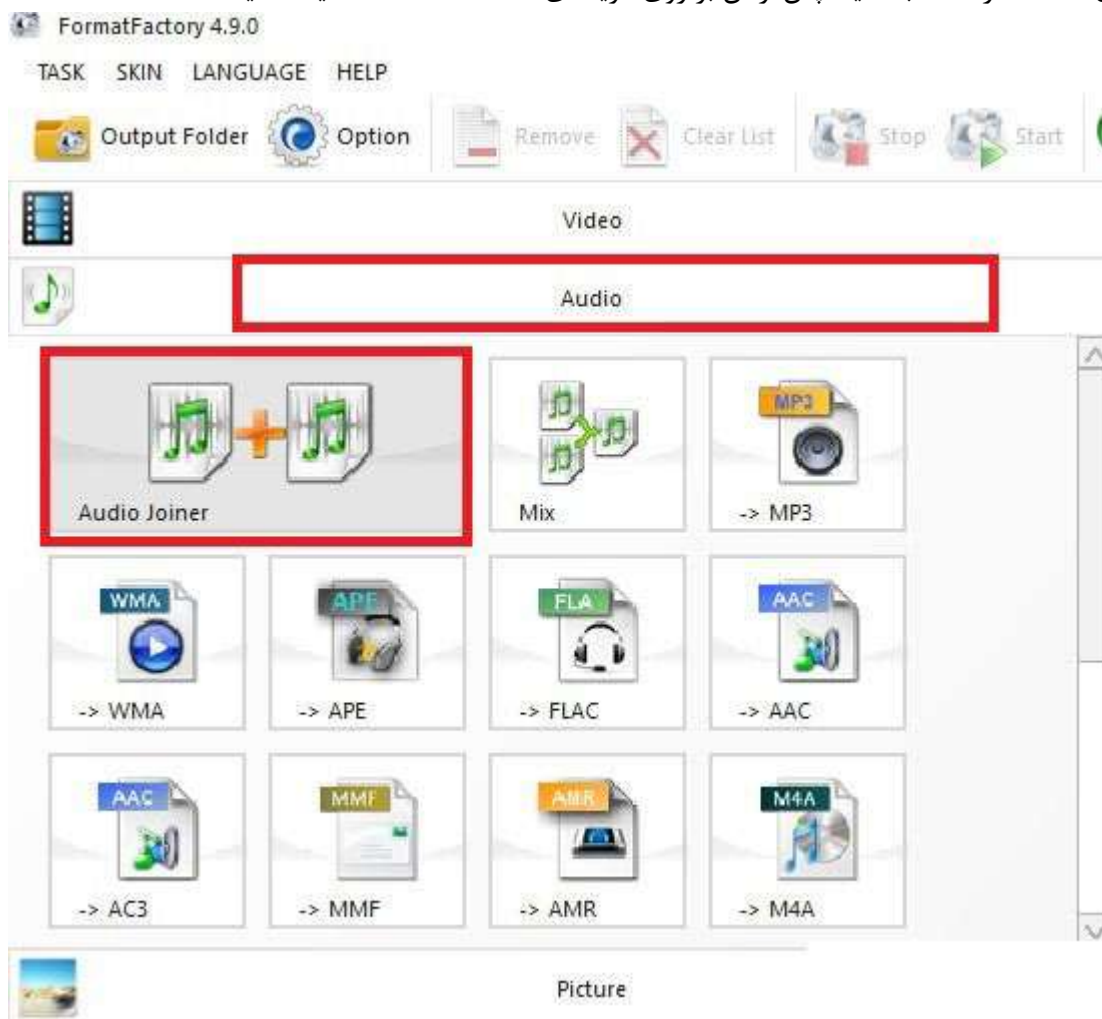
FormatFactory 4.9.0

TASK SKIN LANGUAGE HELP

Output Folder Option Remove Clear List Stop Start

Video

Audio

Audio Joiner

Mix

MP3

-> MP3

WMA

-> WMA

APE

-> APE

FLA

-> FLAC

AAC

-> AAC

AAC

-> AC3

MMF

-> MMF

AMR

-> AMR

M4A

-> M4A

Picture